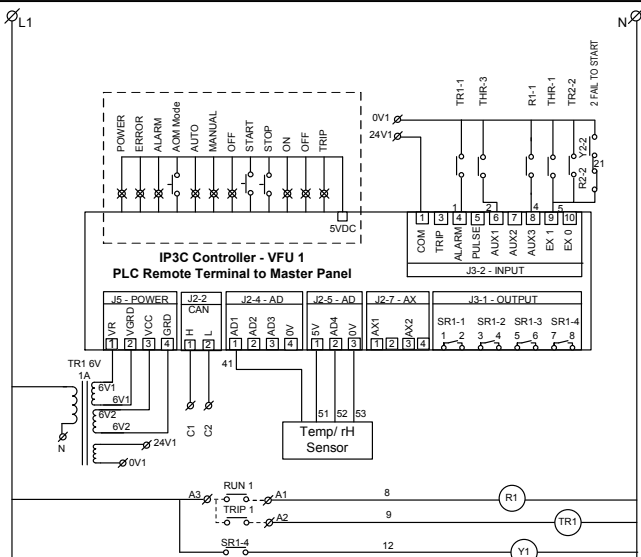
L1
N
POWER
ERROR
ALARM
AOM Mode
AUTO
MANUAL
OFF
START
STOP
ON
OFF
TRIP
5VDC
0V1
24V1
TR1-1
THR-3
R1-1
THR-1
TR2-2
2 FAIL TO START
Y2-2
R2-2
21
1
2
4
5
IP3C Controller - VFU 1
PLC Remote Terminal to Master Panel
1 3 4 5 6 7 8 9 10
COM
TRIP
ALARM
PULSE
AUX1
AUX2
AUX3
EX 1
EX 0
J3-2 - INPUT
J5 - POWER
VR VGRD VCC GRD
1 2 3 4
J2-2 CAN
H L
1 2
J2-4 - AD
AD1 AD2 AD3 0V
1 2 3 4
J2-5 - AD
5V AD4 0V
1 2 3
J2-7 - AX
AX1 AX2
1 2 3 4
J3-1 - OUTPUT
SR1-1 SR1-2 SR1-3 SR1-4
1 2 3 4 5 6 7 8
41
TR1 6V
1A
6V1
6V1
6V2
6V2
24V1
0V1
N
C1
C2
51 52 53
Temp/ rH Sensor
A3
RUN 1
A1
8
R1
TRIP 1
A2
9
TR1
SR1-4
12
Y1